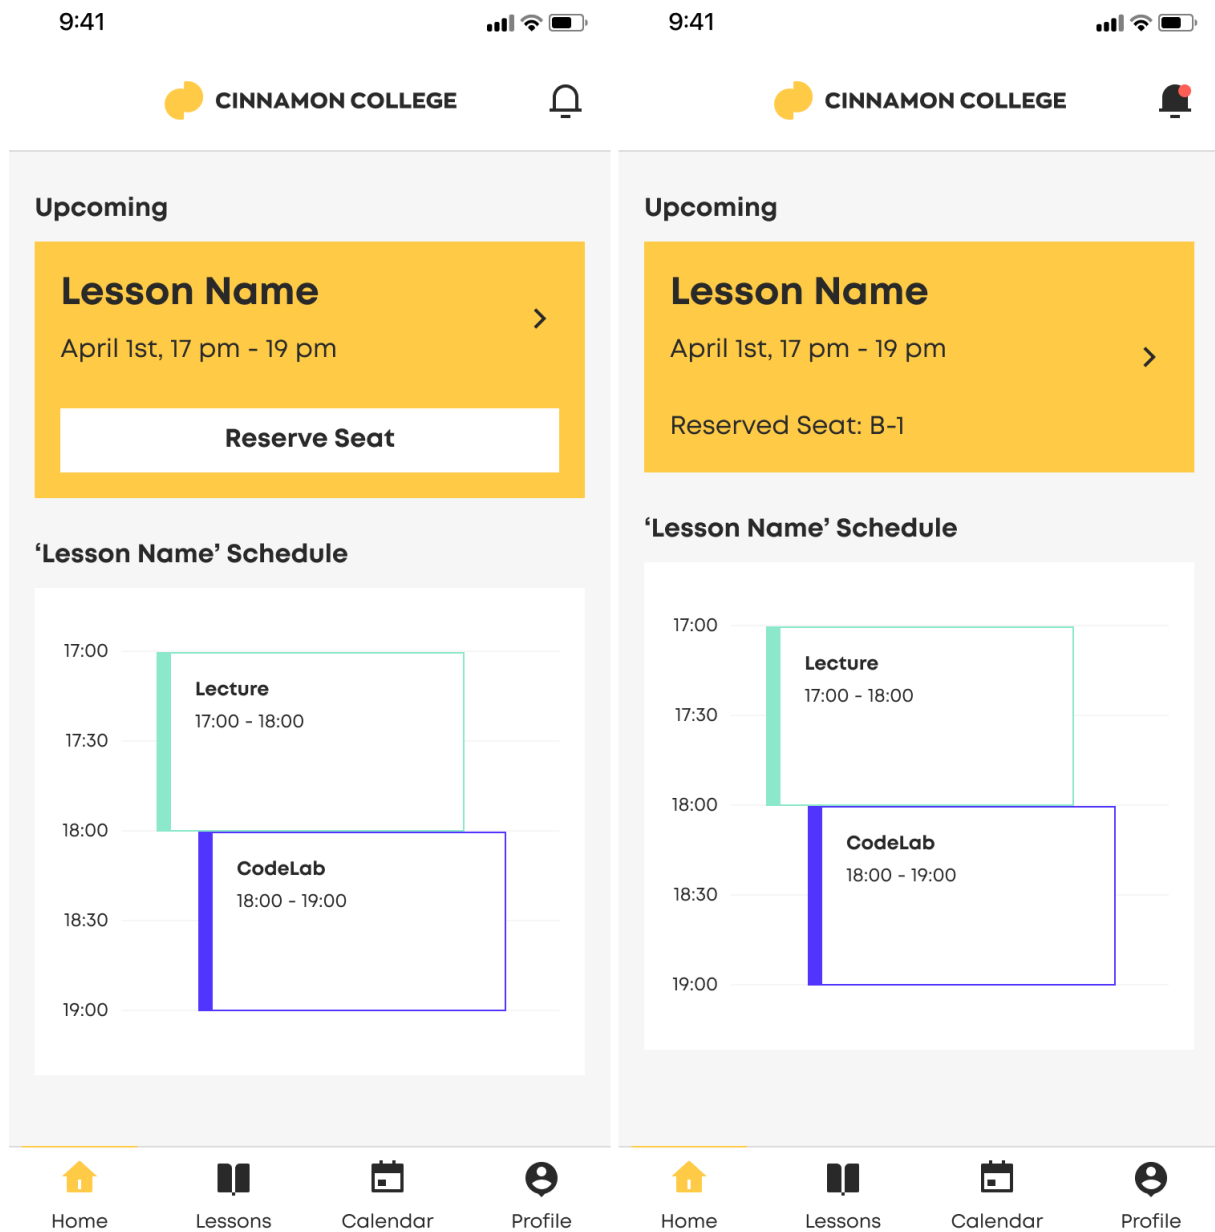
9:41

CINNAMON COLLEGE

Upcoming

Lesson Name

April 1st, 17 pm - 19 pm

Reserve Seat

'Lesson Name' Schedule

17:00
17:30
18:00
18:30
19:00

Lecture
17:00 - 18:00

CodeLab
18:00 - 19:00

Home Lessons Calendar Profile

9:41

CINNAMON COLLEGE

Upcoming

Lesson Name

April 1st, 17 pm - 19 pm

Reserved Seat: B-1

'Lesson Name' Schedule

17:00
17:30
18:00
18:30
19:00

Lecture
17:00 - 18:00

CodeLab
18:00 - 19:00

Home Lessons Calendar Profile